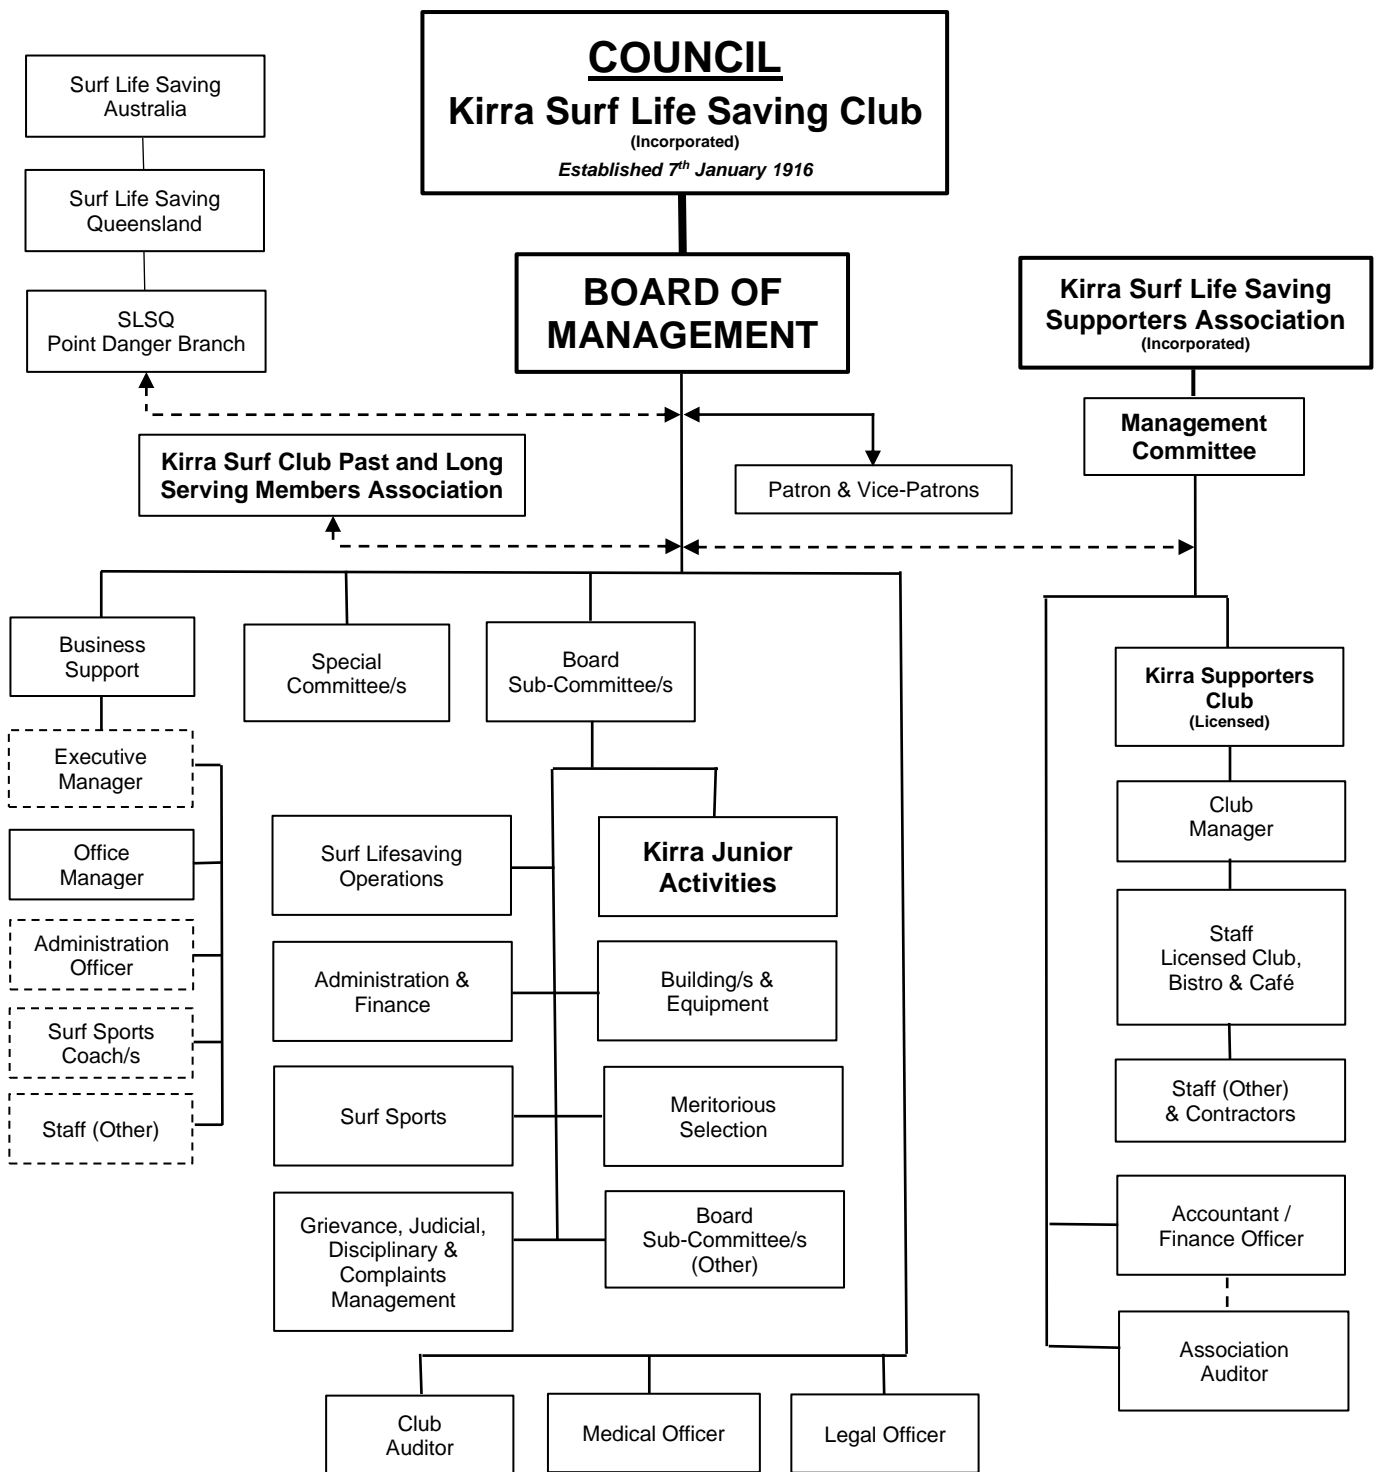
COUNCIL
Kirra Surf Life Saving Club
(Incorporated)
Established 7$^{th}$ January 1916

Surf Life Saving Australia

Surf Life Saving Queensland

SLSQ Point Danger Branch

BOARD OF MANAGEMENT

Kirra Surf Life Saving Supporters Association
(Incorporated)

Management Committee

Kirra Surf Club Past and Long Serving Members Association

Patron & Vice-Patrons

Business Support

Special Committee/s

Board Sub-Committee/s

Executive Manager

Office Manager

Administration Officer

Surf Sports Coach/s

Staff (Other)

Surf Lifesaving Operations

Kirra Junior Activities

Administration & Finance

Building/s & Equipment

Surf Sports

Meritorious Selection

Grievance, Judicial, Disciplinary & Complaints Management

Board Sub-Committee/s (Other)

Kirra Supporters Club
(Licensed)

Club Manager

Staff Licensed Club, Bistro & Café

Staff (Other) & Contractors

Accountant / Finance Officer

Association Auditor

Club Auditor

Medical Officer

Legal Officer